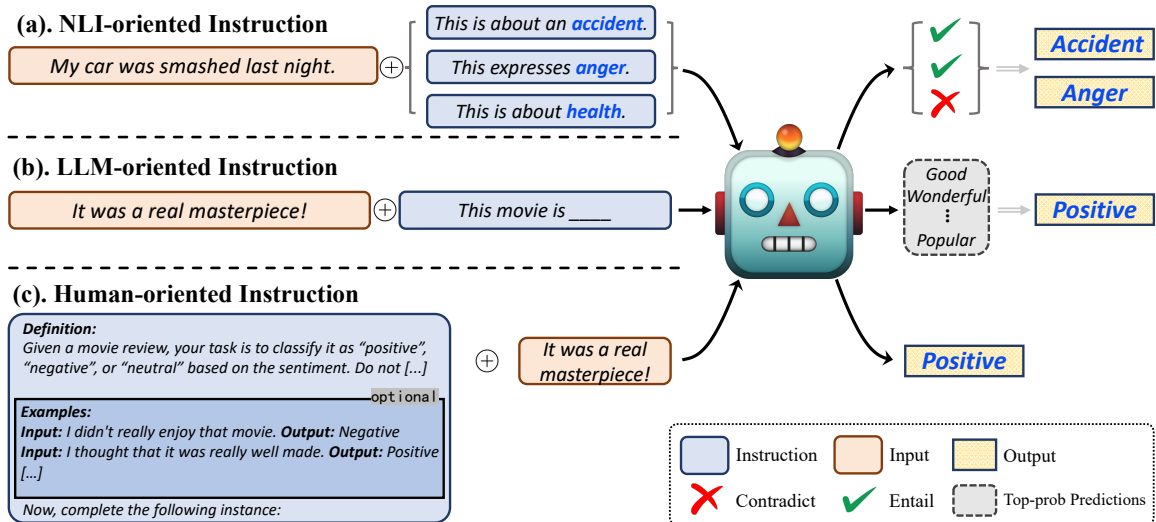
(a). NLI-oriented Instruction

My car was smashed last night.

$\oplus$

This is about an accident.

This expresses anger.

This is about health.

Accident

Anger

(b). LLM-oriented Instruction

It was a real masterpiece!

$\oplus$

This movie is ____

Good
Wonderful
⋮
Popular

Positive

(c). Human-oriented Instruction

Definition:
Given a movie review, your task is to classify it as "positive", "negative", or "neutral" based on the sentiment. Do not [...]

optional

Examples:
Input: I didn't really enjoy that movie. Output: Negative
Input: I thought that it was really well made. Output: Positive
[...]

Now, complete the following instance:

$\oplus$

It was a real masterpiece!

Positive

Instruction | Input | Output
Contradict | Entail | Top-prob Predictions